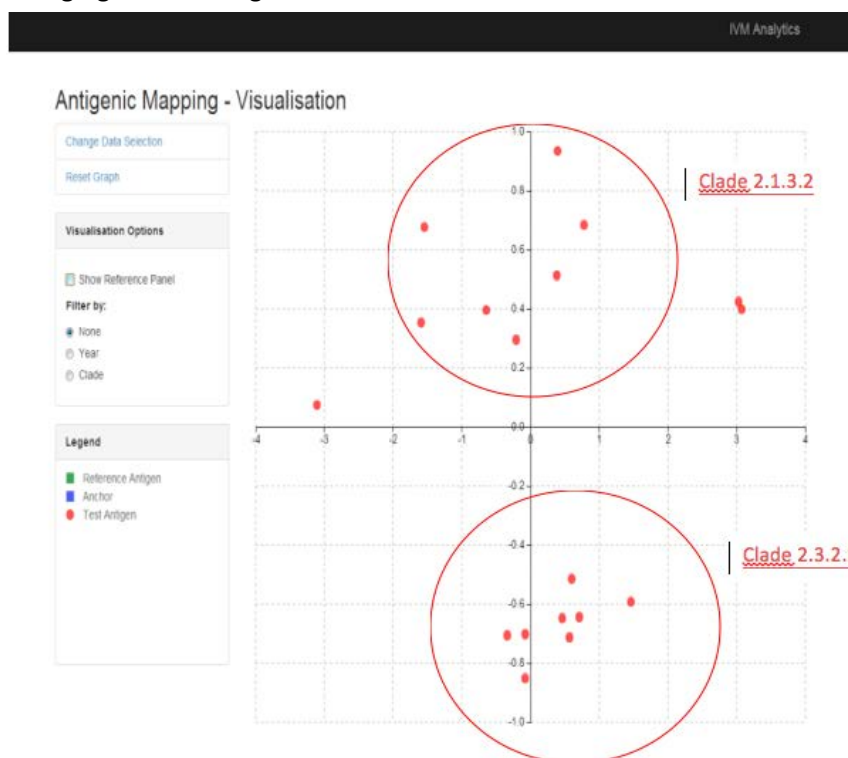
IVM Analytics

Antigenic Mapping - Visualisation

Change Data Selection

Reset Graph

Visualisation Options

Show Reference Panel

Filter by:

None

Year

Clade

Legend

Reference Antigen

Anchor

Test Antigen

1.0
0.8
0.6
0.4
0.2
0.0
-0.2
-0.4
-0.6
-0.8
-1.0

-4
-3
-2
-1
0
1
2
3
4

Clade 2.1.3.2

Clade 2.3.2.